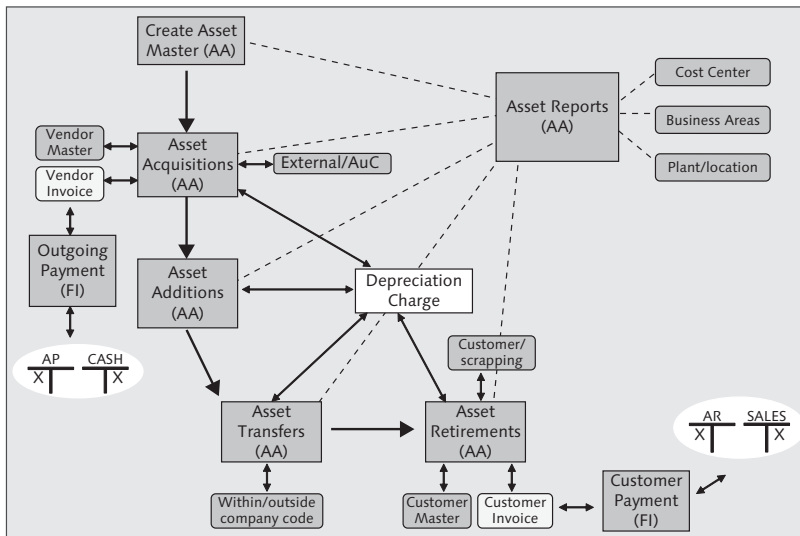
Create Asset Master (AA)

Asset Reports (AA)

Cost Center

Business Areas

Plant/location

Vendor Master

Asset Acquisitions (AA)

External/AuC

Vendor Invoice

Outgoing Payment (FI)

Asset Additions (AA)

Depreciation Charge

AP
X

CASH
X

Customer/ scrapping

Asset Transfers (AA)

Asset Retirements (AA)

AR
X

SALES
X

Customer Payment (FI)

Within/outside company code

Customer Master

Customer Invoice